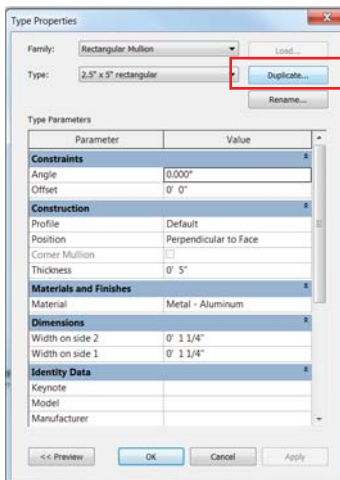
Type Properties

Family: Rectangular Mullion
Load...
Type: 2.5" x 5" rectangular
Duplicate...
Rename...

Type Parameters

| Parameter | Value |
|---|---|
| **Constraints** | |
| Angle | 0.000° |
| Offset | 0' 0" |
| **Construction** | |
| Profile | Default |
| Position | Perpendicular to Face |
| Corner Mullion | |
| Thickness | 0' 5" |
| **Materials and Finishes** | |
| Material | Metal - Aluminum |
| **Dimensions** | |
| Width on side 2 | 0' 1 1/4" |
| Width on side 1 | 0' 1 1/4" |
| **Identity Data** | |
| Keynote | |
| Model | |
| Manufacturer | |

<< Preview
OK
Cancel
Apply